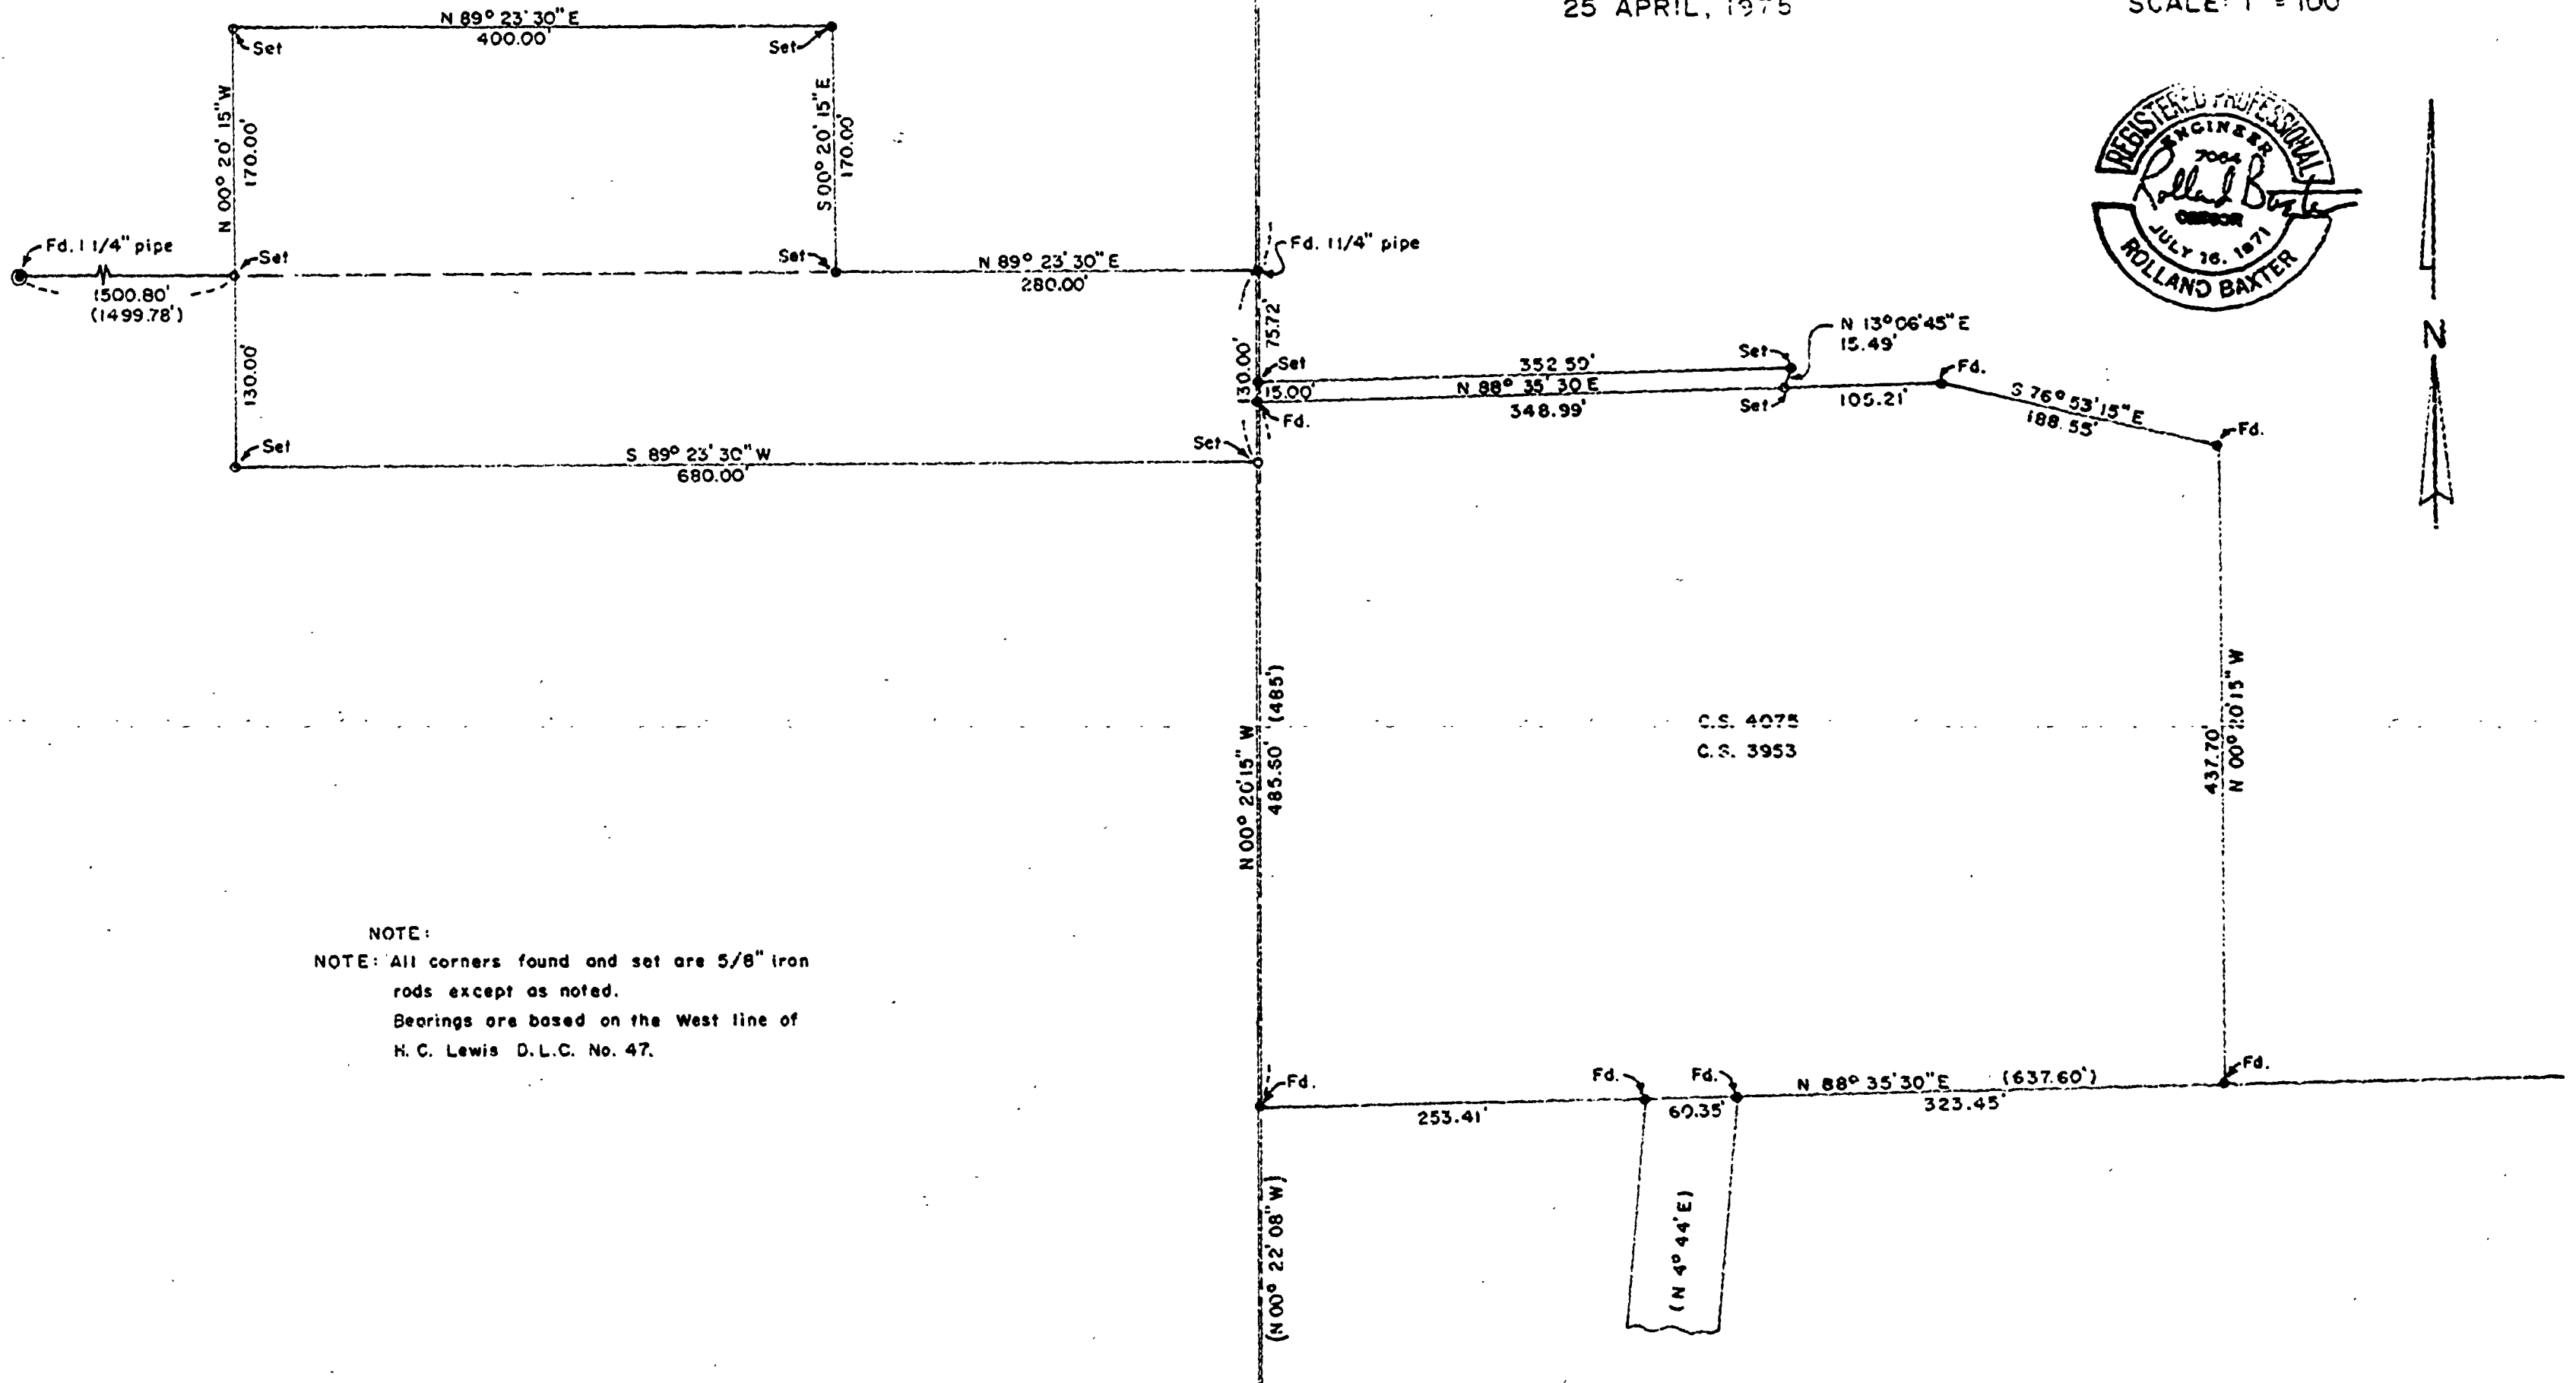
25 APRIL, 1975

SCALE: 1" = 100'

N 89° 23' 30" E
400.00'
Set
Set
N 00° 20' 15" W
170.00'
S 00° 20' 15" E
170.00'

REGISTERED PROFESSIONAL
ENGINEER
7064
Rolland Baxter
OREGON
JULY 16, 1971
ROLLAND BAXTER

Fd. 1 1/4" pipe
Set
Set
N 89° 23' 30" E
280.00'
Fd. 1 1/4" pipe
1500.80'
(1499.78')

N 13° 06' 45" E
15.49'
75.72'
130.00'
Set
352.59'
Set
Fd.
15.00'
N 88° 35' 30" E
Set
105.21'
S 76° 53' 15" E
Fd.
348.99'
188.55'
Fd.
Set
S 89° 23' 30" W
Set
680.00'
130.00'

N

C.S. 4075
C.S. 3953

N 00° 20' 15" W
485.50' (485')

437.70'
N 00° 20' 15" W

NOTE:
NOTE: All corners found and set are 5/8" iron rods except as noted.
Bearings are based on the West line of H. C. Lewis D.L.C. No. 47.

Fd.
Fd.
Fd.
N 88° 35' 30" E
(637.60')
Fd.
253.41'
60.35'
323.45'

(N 00° 22' 08" W)
(N 4° 44' E)